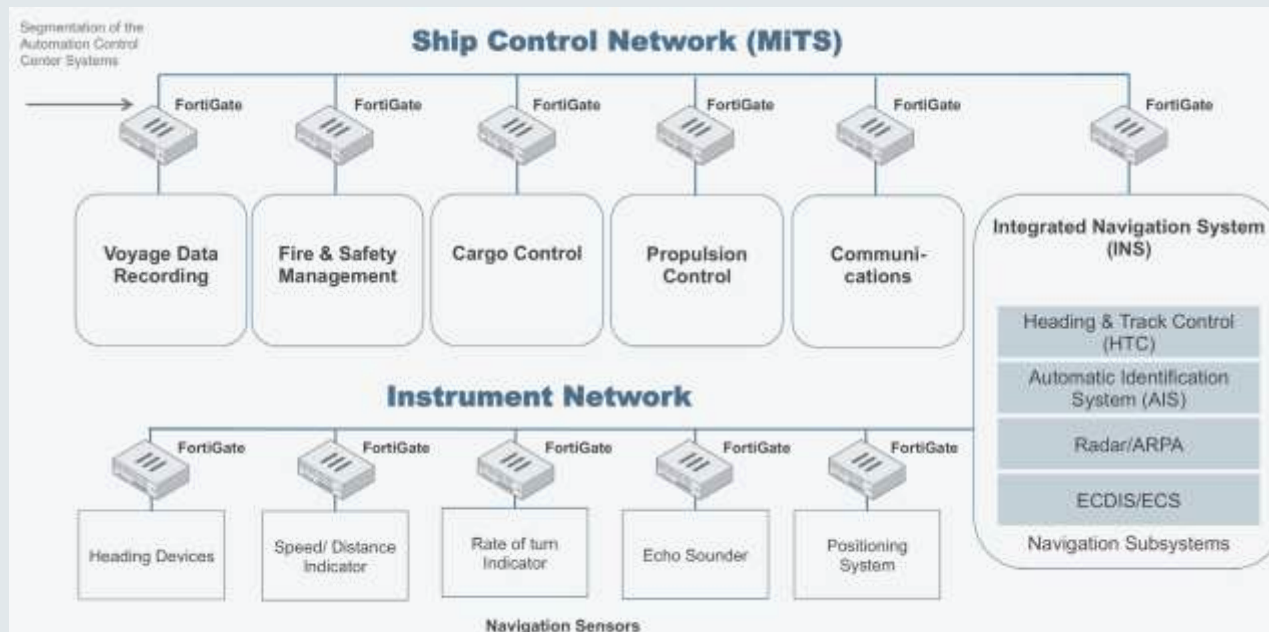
Segmentation of the Automation Control Center Systems

Ship Control Network (MiTS)

FortiGate

FortiGate

FortiGate

FortiGate

FortiGate

FortiGate

Voyage Data Recording

Fire & Safety Management

Cargo Control

Propulsion Control

Communi-cations

Integrated Navigation System (INS)

Heading & Track Control (HTC)

Automatic Identification System (AIS)

Radar/ARPA

ECDIS/ECS

Navigation Subsystems

Instrument Network

FortiGate

FortiGate

FortiGate

FortiGate

FortiGate

Heading Devices

Speed/ Distance Indicator

Rate of turn Indicator

Echo Sounder

Positioning System

Navigation Sensors